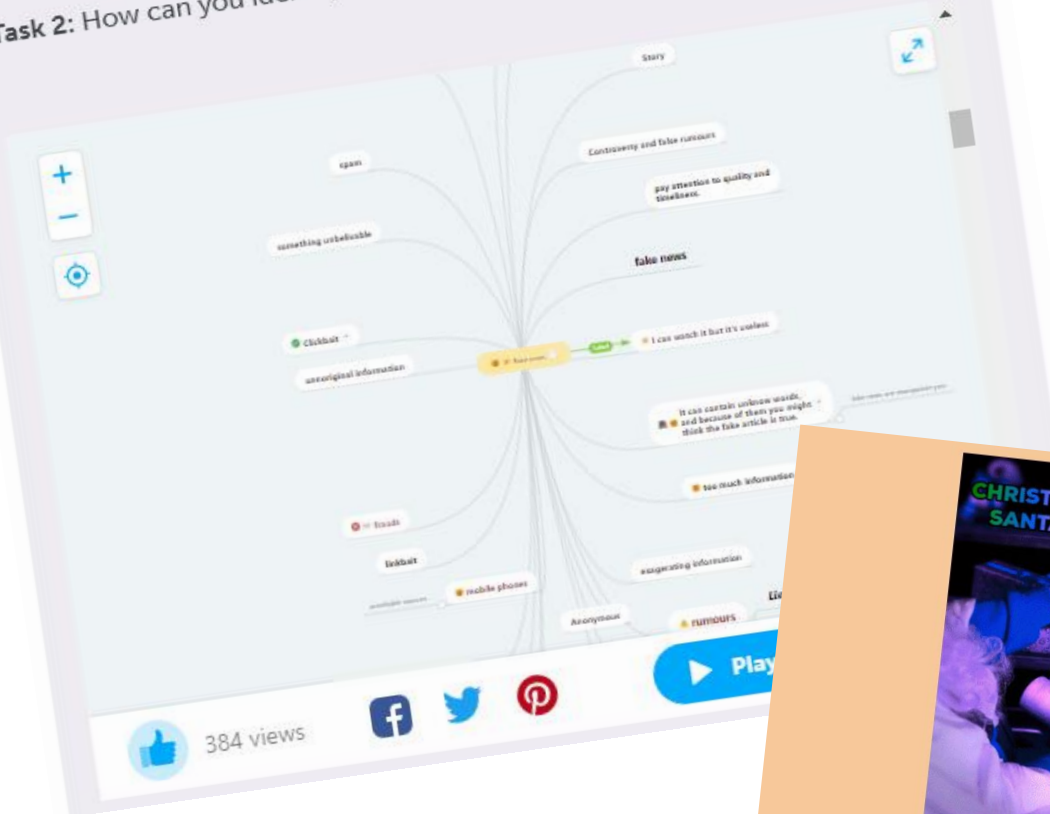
Task 2: How can you ide

Story

spam

Controversy and false rumours

pay attention to quality and timeliness

something unbelievable

fake news

Clickbait

I can watch it but it's useless

unoriginal information

It can contain unknow words, and because of them you might think the fake article is true.

too much information

frauds

linkbait

exaggerating information

mobile phones

Anonymous

rumours

Lie

384 views

Play

CHRIST
SANT